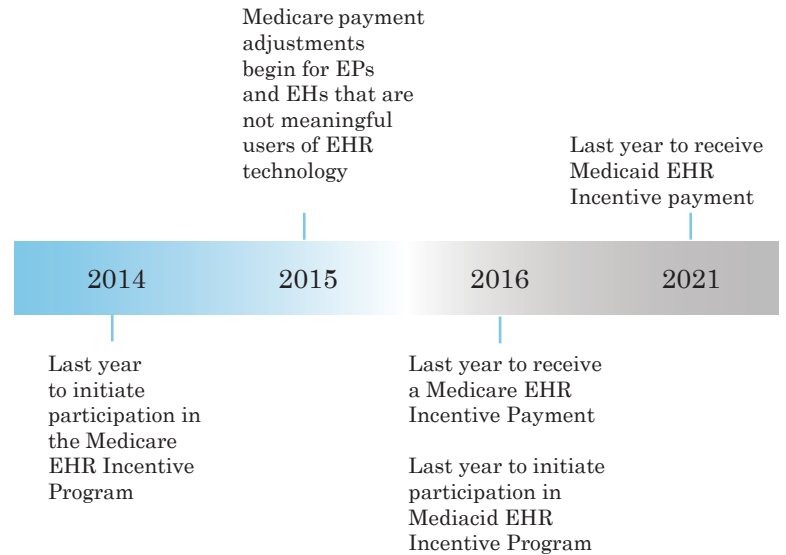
Medicare payment adjustments begin for EPs and EHs that are not meaningful users of EHR technology

Last year to receive Medicaid EHR Incentive payment

2014

2015

2016

2021

Last year to initiate participation in the Medicare EHR Incentive Program

Last year to receive a Medicare EHR Incentive Payment

Last year to initiate participation in Mediacid EHR Incentive Program